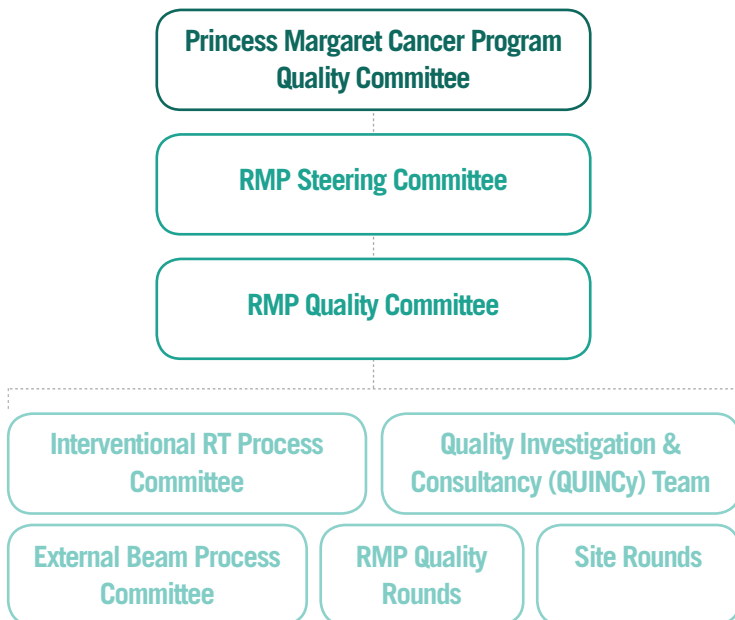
Princess Margaret Cancer Program Quality Committee

RMP Steering Committee

RMP Quality Committee

Interventional RT Process Committee

Quality Investigation & Consultancy (QUINCy) Team

External Beam Process Committee

RMP Quality Rounds

Site Rounds